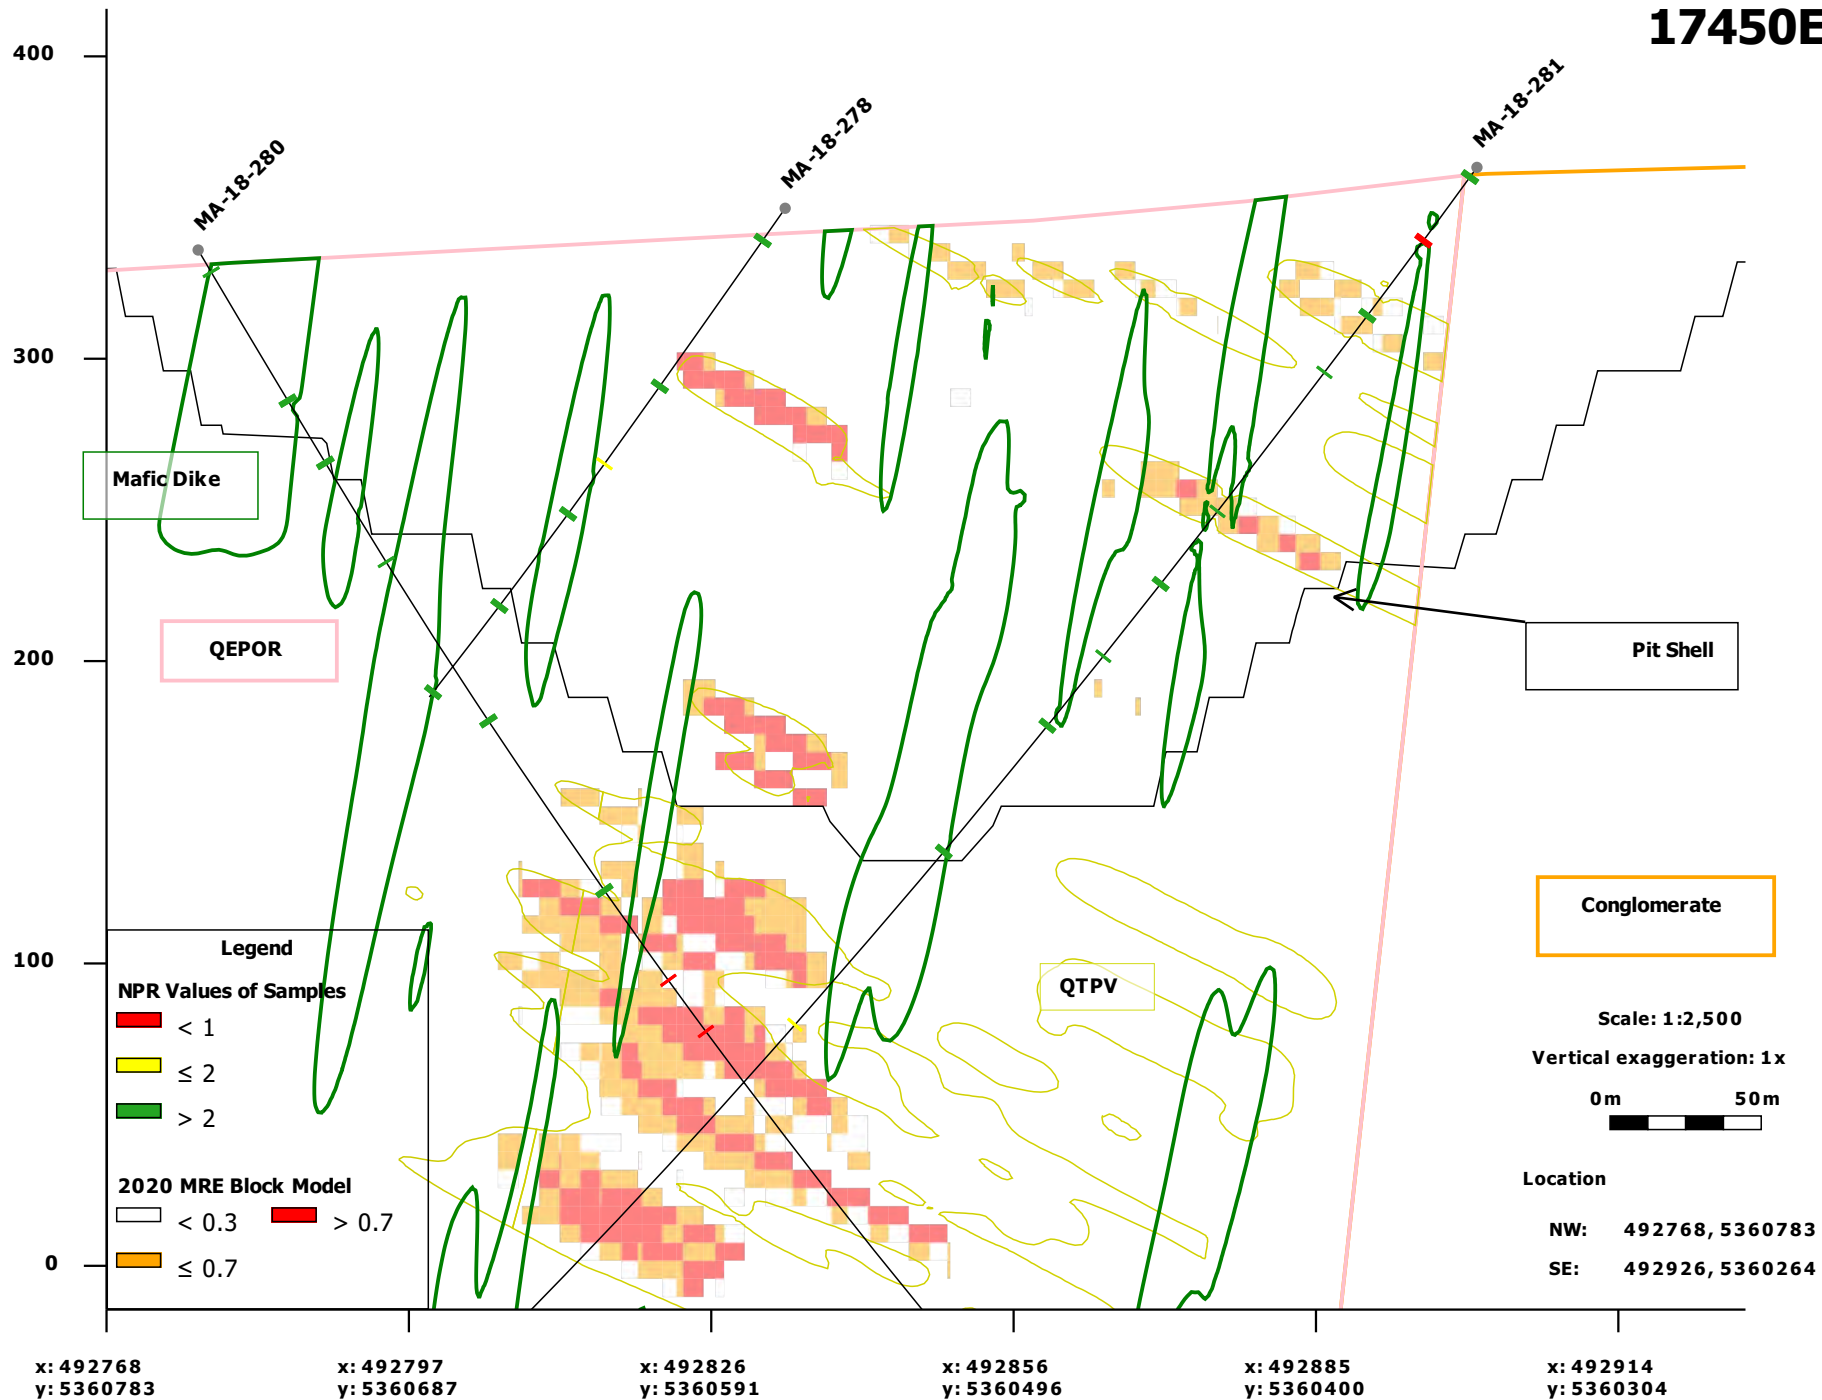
17450E

400

300

200

100

0

MA-18-280

MA-18-278

MA-18-281

Mafic Dike

QEPOR

Pit Shell

Conglomerate

QTPV

Legend

NPR Values of Samples

< 1

≤ 2

> 2

2020 MRE Block Model

< 0.3

> 0.7

≤ 0.7

Scale: 1:2,500

Vertical exaggeration: 1x

0m

50m

Location

NW: 492768, 5360783

SE: 492926, 5360264

x: 492768
y: 5360783

x: 492797
y: 5360687

x: 492826
y: 5360591

x: 492856
y: 5360496

x: 492885
y: 5360400

x: 492914
y: 5360304